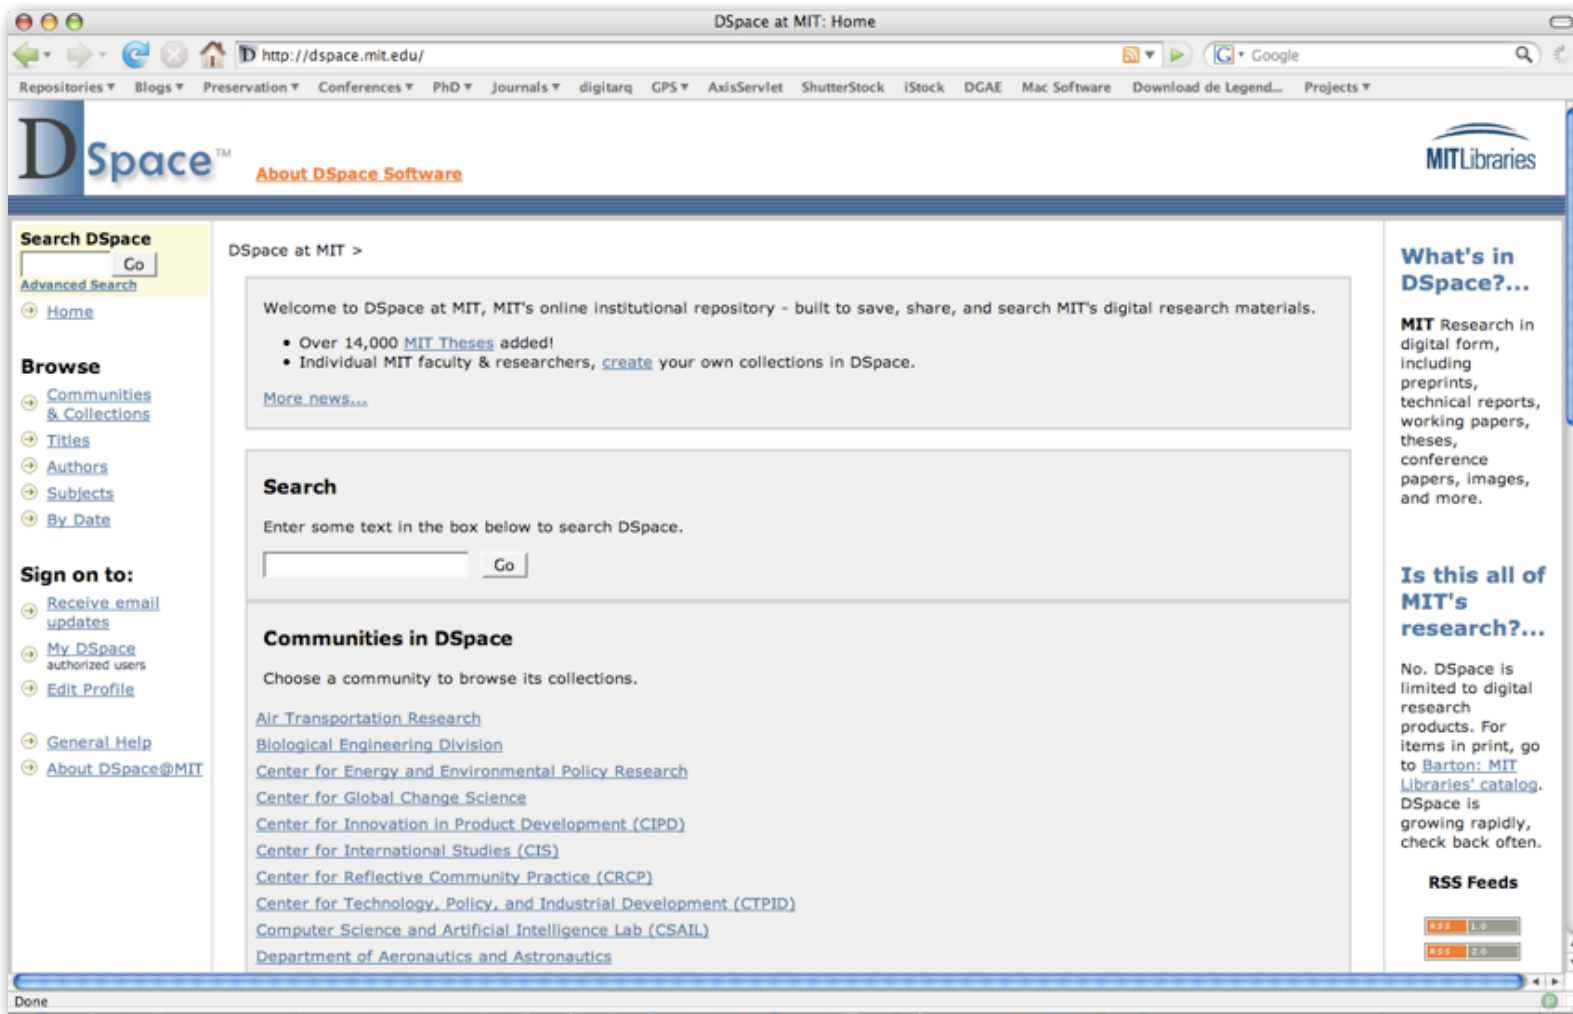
DSpace at MIT: Home

http://dspace.mit.edu/

Google

Repositories ▾ Blogs ▾ Preservation ▾ Conferences ▾ PhD ▾ Journals ▾ digitarq GPS ▾ AxisServlet ShutterStock iStock DGAE Mac Software Download de Legend... Projects ▾

DSpace™ About DSpace Software

MITLibraries

Search DSpace
Go
Advanced Search

Home

Browse
Communities & Collections
Titles
Authors
Subjects
By Date

Sign on to:
Receive email updates
My DSpace authorized users
Edit Profile

General Help
About DSpace@MIT

DSpace at MIT >

Welcome to DSpace at MIT, MIT's online institutional repository - built to save, share, and search MIT's digital research materials.

• Over 14,000 MIT Theses added!
• Individual MIT faculty & researchers, create your own collections in DSpace.

More news...

Search

Enter some text in the box below to search DSpace.

Go

Communities in DSpace

Choose a community to browse its collections.

Air Transportation Research
Biological Engineering Division
Center for Energy and Environmental Policy Research
Center for Global Change Science
Center for Innovation in Product Development (CIPD)
Center for International Studies (CIS)
Center for Reflective Community Practice (CRCP)
Center for Technology, Policy, and Industrial Development (CTPID)
Computer Science and Artificial Intelligence Lab (CSAIL)
Department of Aeronautics and Astronautics

What's in DSpace?...

MIT Research in digital form, including preprints, technical reports, working papers, theses, conference papers, images, and more.

Is this all of MIT's research?...

No. DSpace is limited to digital research products. For items in print, go to Barton: MIT Libraries' catalog. DSpace is growing rapidly, check back often.

RSS Feeds

RSS 1.0
RSS 2.0

Done